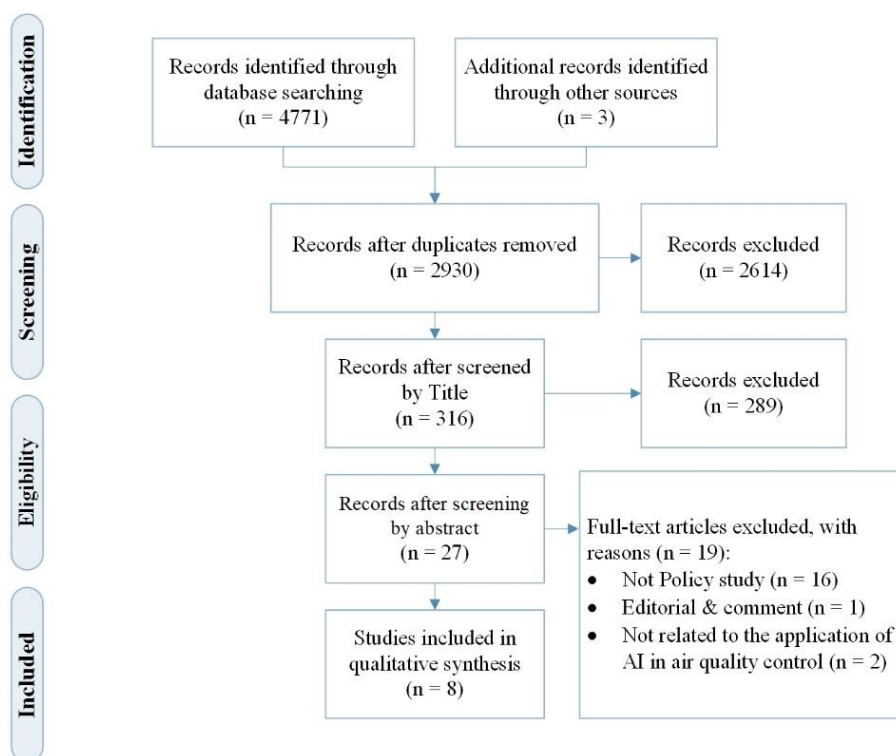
Identification

Records identified through database searching (n = 4771)

Additional records identified through other sources (n = 3)

Screening

Records after duplicates removed (n = 2930)

Records excluded (n = 2614)

Records after screened by Title (n = 316)

Records excluded (n = 289)

Eligibility

Records after screening by abstract (n = 27)

Full-text articles excluded, with reasons (n = 19):
• Not Policy study (n = 16)
• Editorial & comment (n = 1)
• Not related to the application of AI in air quality control (n = 2)

Included

Studies included in qualitative synthesis (n = 8)